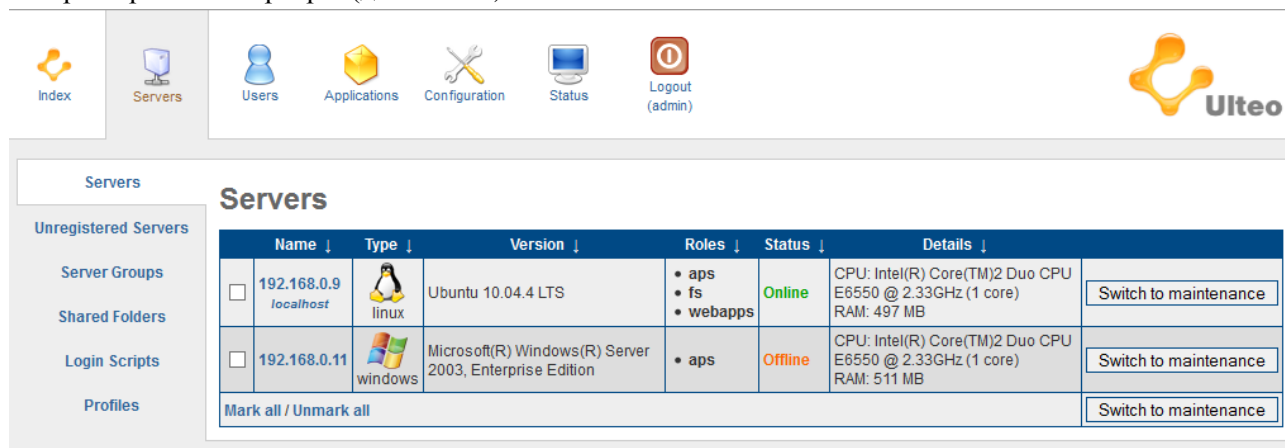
Index Servers Users Applications Configuration Status Logout (admin)

Ulteo

Servers
Unregistered Servers
Server Groups
Shared Folders
Login Scripts
Profiles

Servers

| | Name ↓ | Type ↓ | Version ↓ | Roles ↓ | Status ↓ | Details ↓ | |
|---|---|---|---|---|---|---|---|
| ☐ | 192.168.0.9 localhost | linux | Ubuntu 10.04.4 LTS | • aps • fs • webapps | Online | CPU: Intel(R) Core(TM)2 Duo CPU E6550 @ 2.33GHz (1 core) RAM: 497 MB | Switch to maintenance |
| ☐ | 192.168.0.11 | windows | Microsoft(R) Windows(R) Server 2003, Enterprise Edition | • aps | Offline | CPU: Intel(R) Core(TM)2 Duo CPU E6550 @ 2.33GHz (1 core) RAM: 511 MB | Switch to maintenance |
| Mark all / Unmark all | | | | | | | Switch to maintenance |